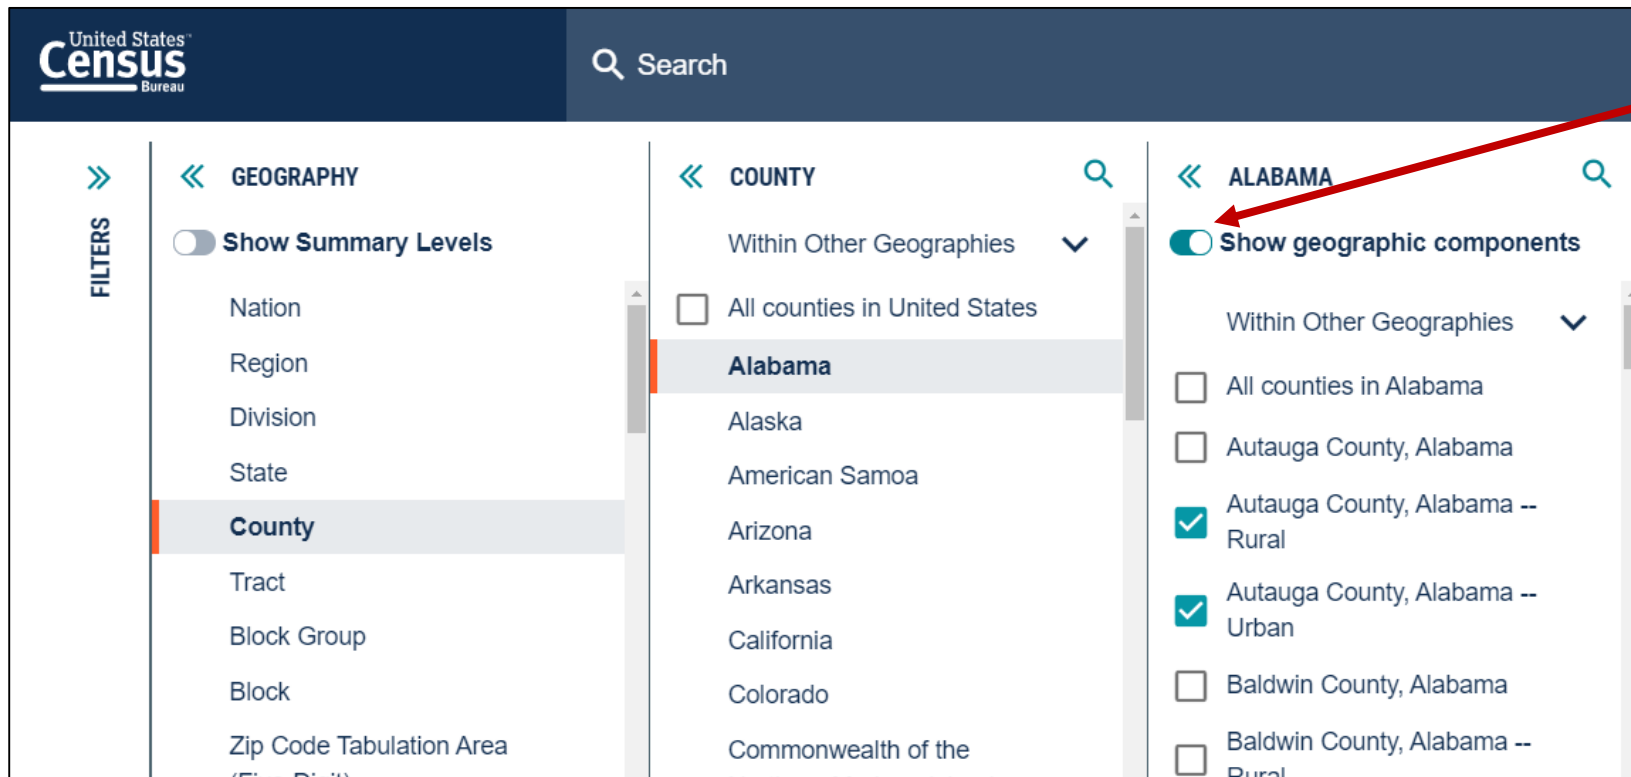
United States Census Bureau

Search

FILTERS

GEOGRAPHY

Show Summary Levels

Nation

Region

Division

State

County

Tract

Block Group

Block

Zip Code Tabulation Area

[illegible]

COUNTY

Within Other Geographies

All counties in United States

Alabama

Alaska

American Samoa

Arizona

Arkansas

California

Colorado

Commonwealth of the

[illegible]

ALABAMA

Show geographic components

Within Other Geographies

All counties in Alabama

Autauga County, Alabama

Autauga County, Alabama -- Rural

Autauga County, Alabama -- Urban

Baldwin County, Alabama

Baldwin County, Alabama -- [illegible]